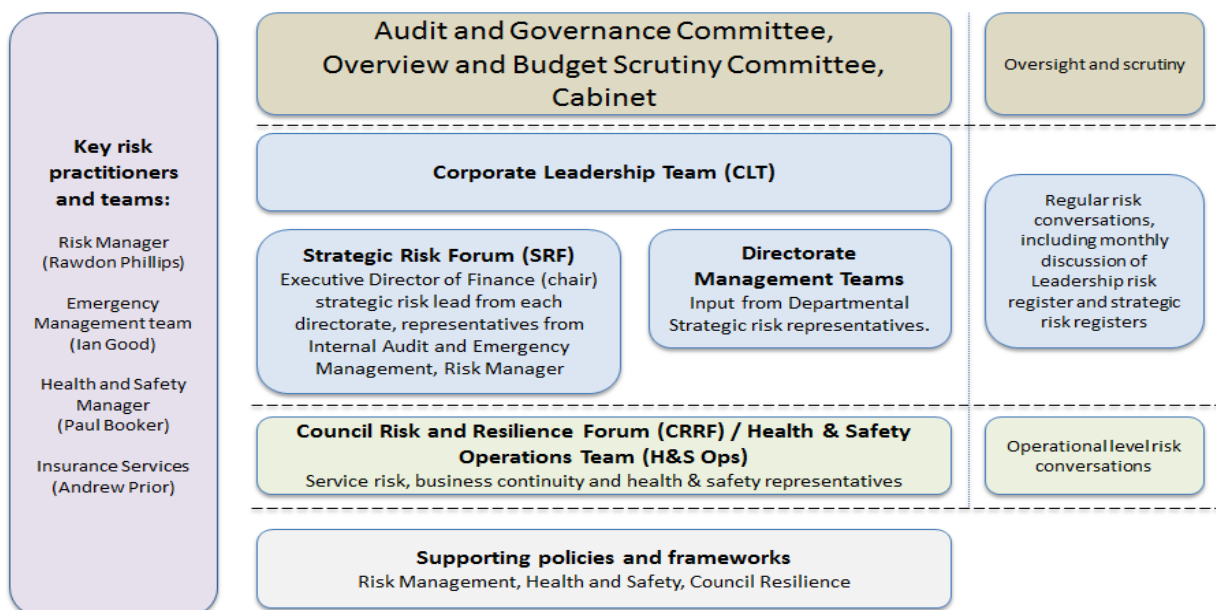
Key risk practitioners and teams:

Risk Manager (Rawdon Phillips)

Emergency Management team (Ian Good)

Health and Safety Manager (Paul Booker)

Insurance Services (Andrew Prior)

Audit and Governance Committee, Overview and Budget Scrutiny Committee, Cabinet

Oversight and scrutiny

Corporate Leadership Team (CLT)

Strategic Risk Forum (SRF)
Executive Director of Finance (chair) strategic risk lead from each directorate, representatives from Internal Audit and Emergency Management, Risk Manager

Directorate Management Teams
Input from Departmental Strategic risk representatives.

Regular risk conversations, including monthly discussion of Leadership risk register and strategic risk registers

Council Risk and Resilience Forum (CRRF) / Health & Safety Operations Team (H&S Ops)
Service risk, business continuity and health & safety representatives

Operational level risk conversations

Supporting policies and frameworks
Risk Management, Health and Safety, Council Resilience